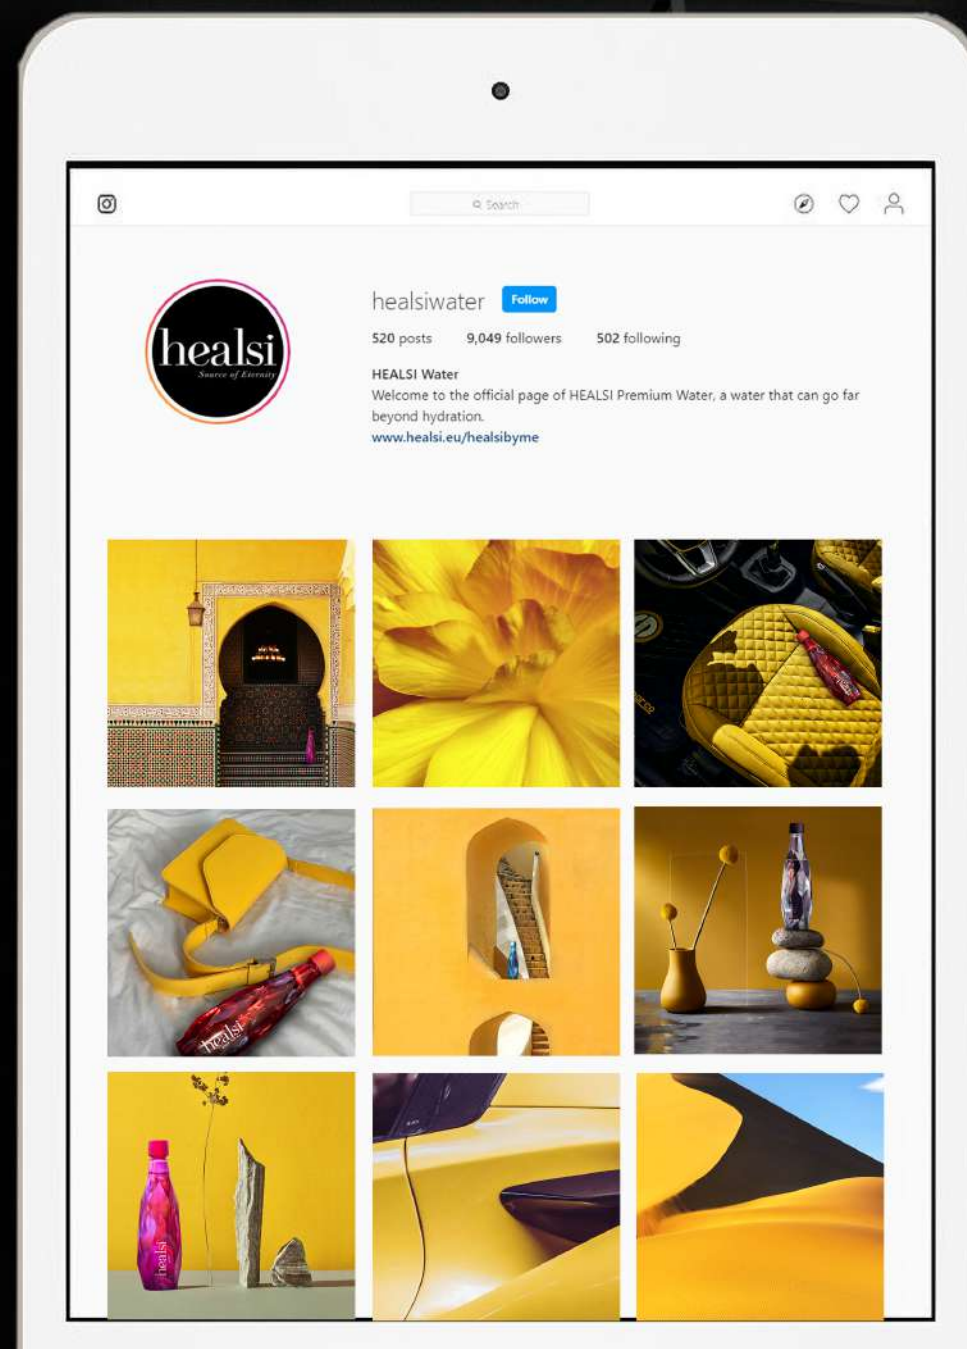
Search

healsi
Source of Eternity

healsiwater Follow

520 posts 9,049 followers 502 following

HEALSI Water
Welcome to the official page of HEALSI Premium Water, a water that can go far beyond hydration.
www.healsi.eu/healsibyme

healsi

healsi